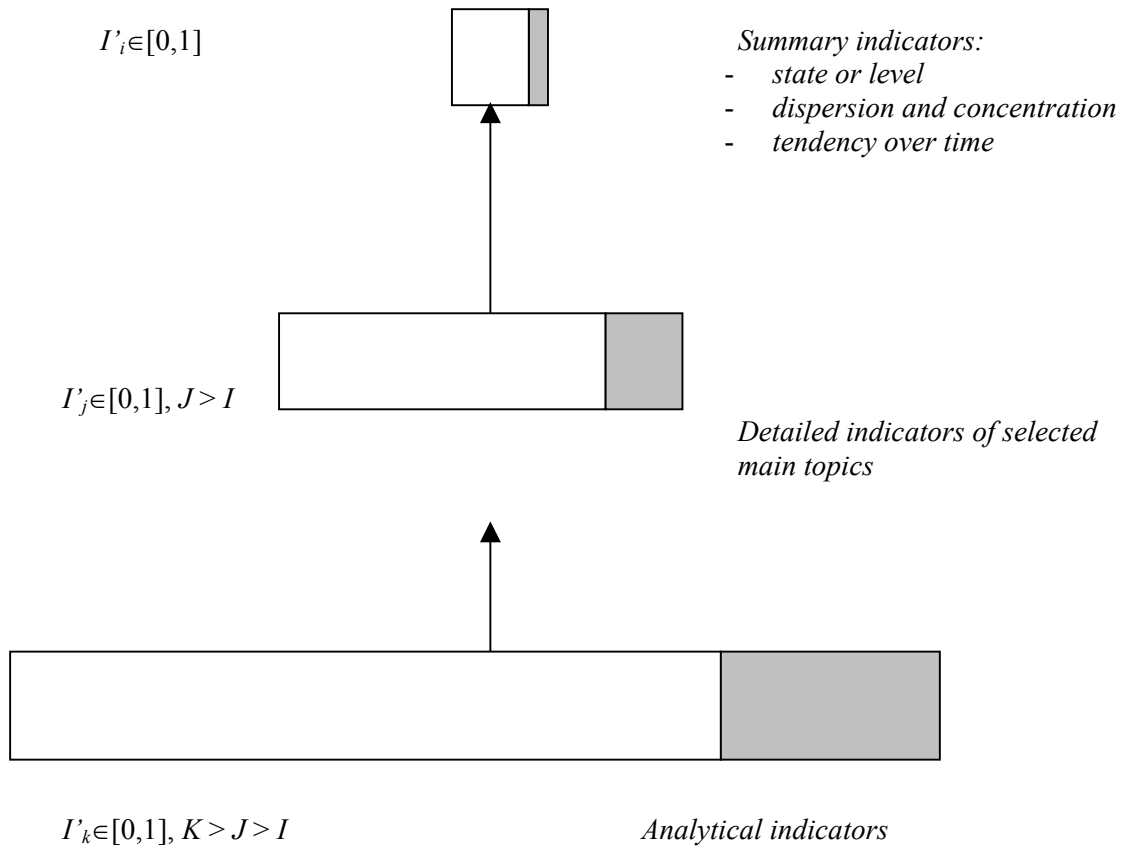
$I'_i \in [0,1]$

*Summary indicators:*
- *state or level*
- *dispersion and concentration*
- *tendency over time*

$I'_j \in [0,1]$, $J > I$

*Detailed indicators of selected main topics*

$I'_k \in [0,1]$, $K > J > I$

*Analytical indicators*